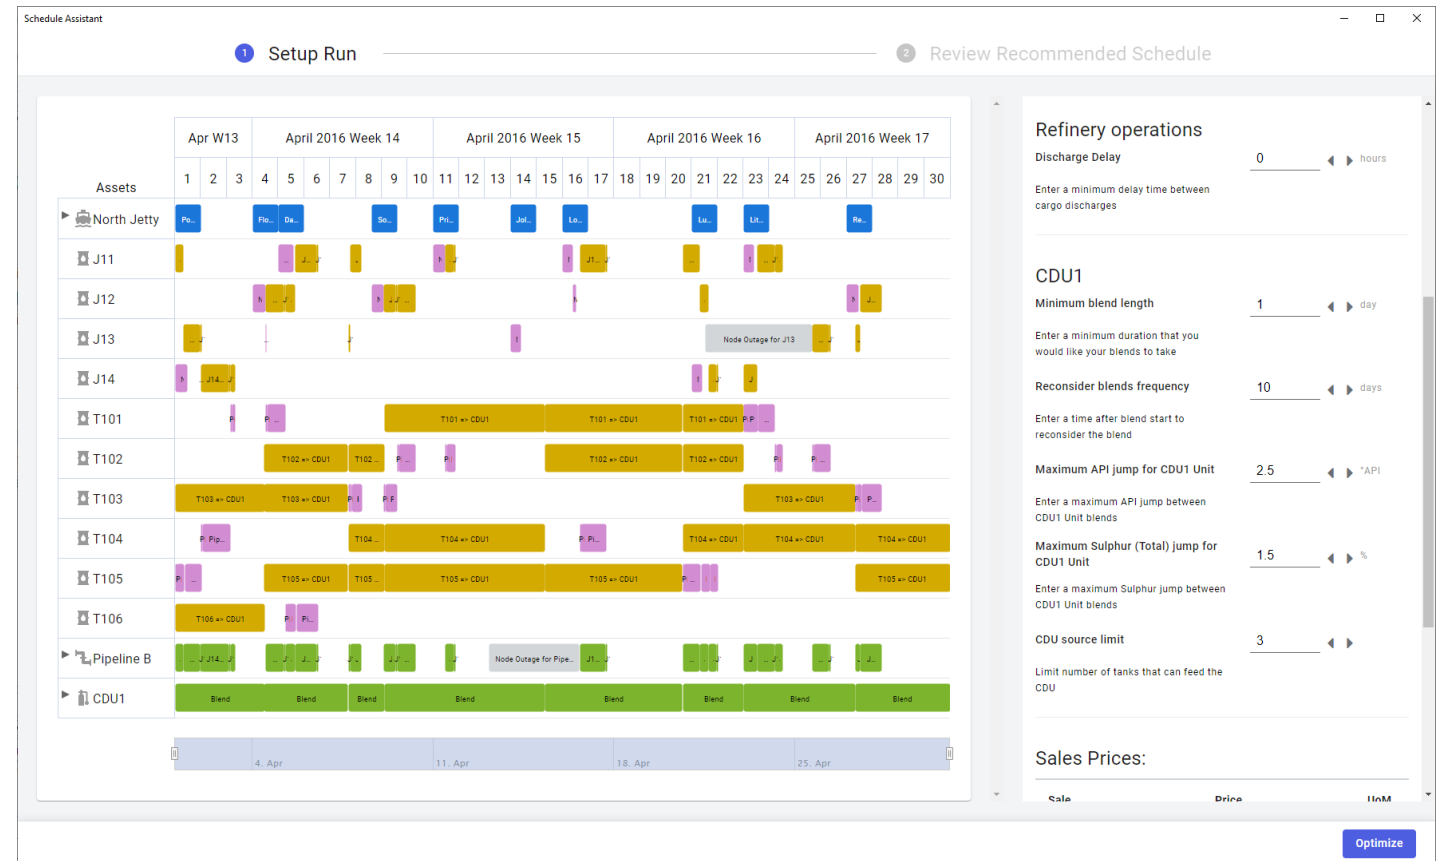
Schedule Assistant

1 Setup Run

2 Review Recommended Schedule

| Assets | Apr W13 | | | April 2016 Week 14 | | | | | | | April 2016 Week 15 | | | | | | | April 2016 Week 16 | | | | | | | April 2016 Week 17 | | | | | |
|---|---|---|---|---|---|---|---|---|---|---|---|---|---|---|---|---|---|---|---|---|---|---|---|---|---|---|---|---|---|---|
| | 1 | 2 | 3 | 4 | 5 | 6 | 7 | 8 | 9 | 10 | 11 | 12 | 13 | 14 | 15 | 16 | 17 | 18 | 19 | 20 | 21 | 22 | 23 | 24 | 25 | 26 | 27 | 28 | 29 | 30 |

North Jetty
Po... Flo... Da... So... Pri... Jol... Lo... Lu... Lit... Re...
J11
J1...
J12
J13
Node Outage for J13
J14
J14...
T101
T101 => CDU1 T101 => CDU1 T101 => CDU1
T102
T102 => CDU1 T102 ... T102 => CDU1 T102 => CDU1
T103
T103 => CDU1 T103 => CDU1 T103 => CDU1
T104
Pip... T104 ... T104 => CDU1 Pi... T104 => CDU1 T104 => CDU1 T104 => CDU1
T105
T105 => CDU1 T105 ... T105 => CDU1 T105 => CDU1 T105 => CDU1
T106
T106 => CDU1 Pi...
Pipeline B
J14... Node Outage for Pipe... J1...
CDU1
Blend Blend Blend Blend Blend Blend Blend Blend

4. Apr 11. Apr 18. Apr 25. Apr

Refinery operations
Discharge Delay
0 hours
Enter a minimum delay time between cargo discharges

CDU1
Minimum blend length
1 day
Enter a minimum duration that you would like your blends to take

Reconsider blends frequency
10 days
Enter a time after blend start to reconsider the blend

Maximum API jump for CDU1 Unit
2.5 °API
Enter a maximum API jump between CDU1 Unit blends

Maximum Sulphur (Total) jump for CDU1 Unit
1.5 %
Enter a maximum Sulphur jump between CDU1 Unit blends

CDU source limit
3
Limit number of tanks that can feed the CDU

Sales Prices:
Sale Price UoM

Optimize